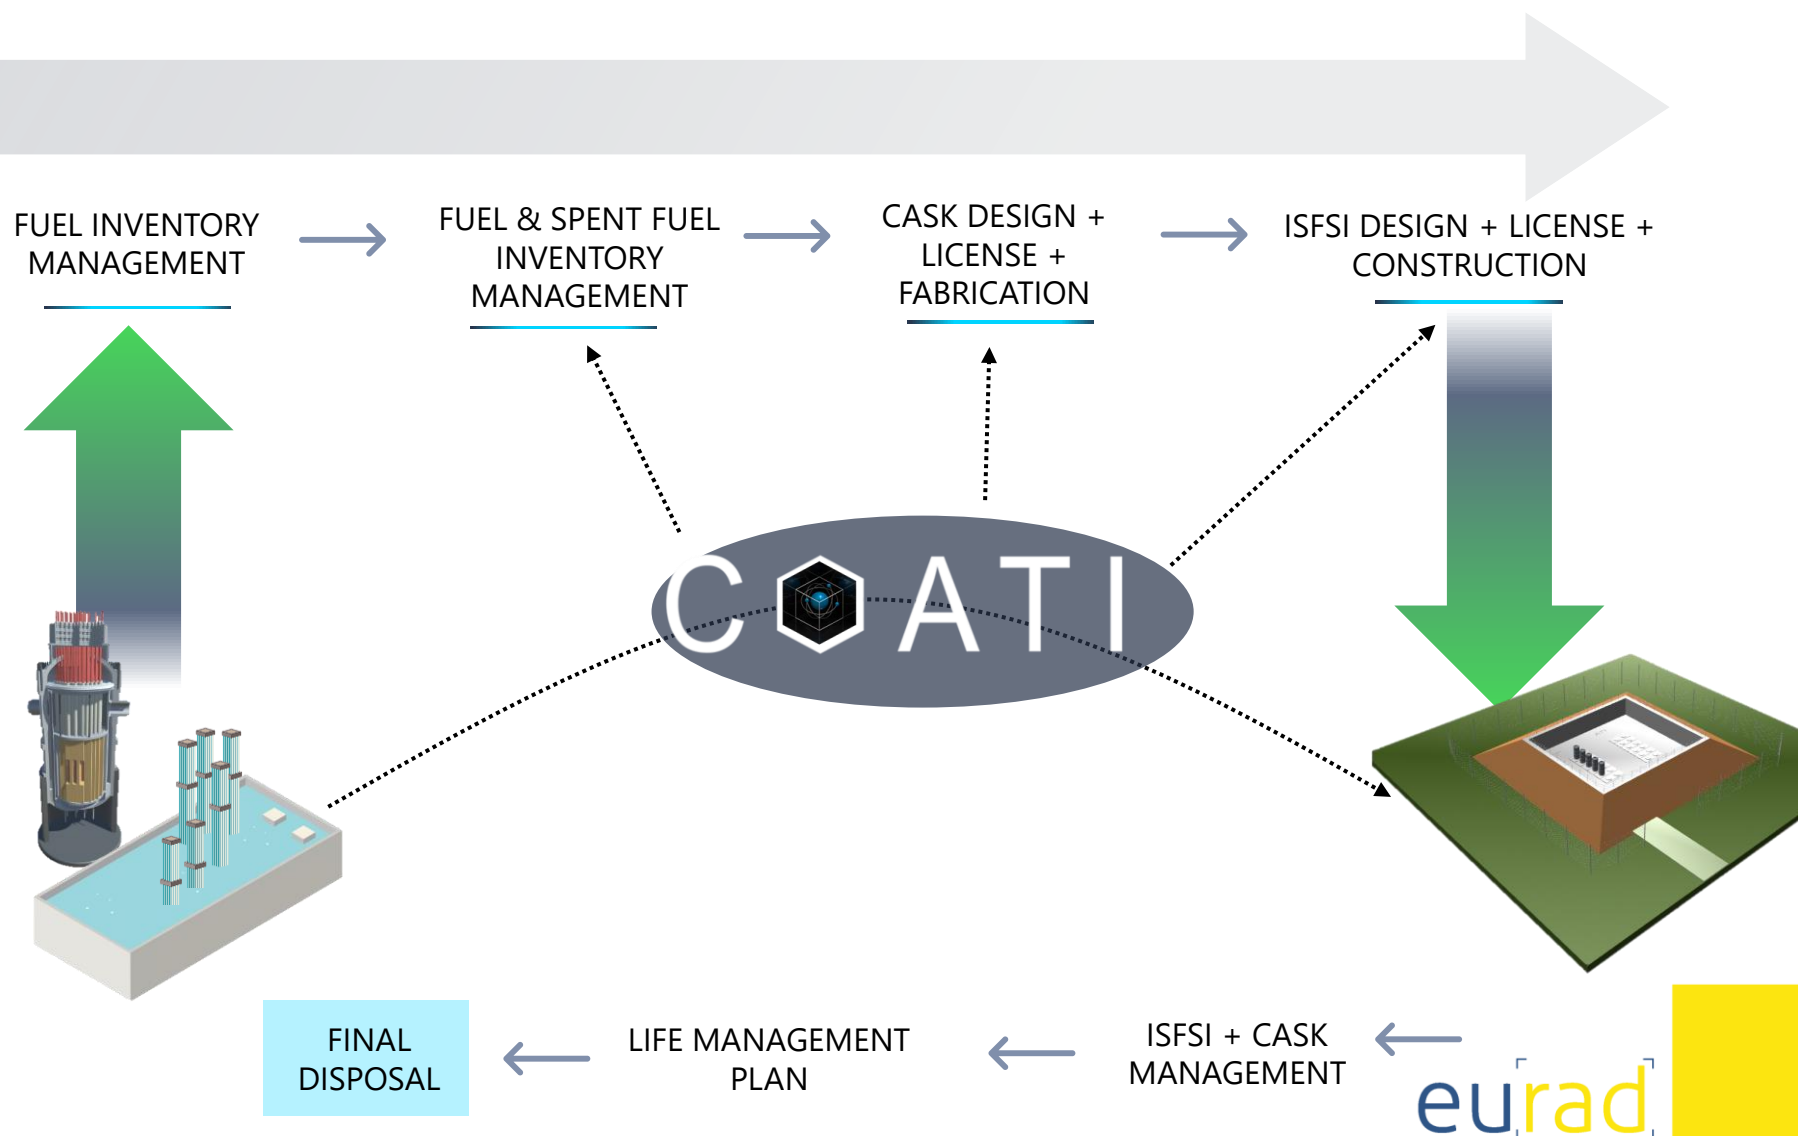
FUEL INVENTORY MANAGEMENT

FUEL & SPENT FUEL INVENTORY MANAGEMENT

CASK DESIGN + LICENSE + FABRICATION

ISFSI DESIGN + LICENSE + CONSTRUCTION

COATI

FINAL DISPOSAL

LIFE MANAGEMENT PLAN

ISFSI + CASK MANAGEMENT

eurad